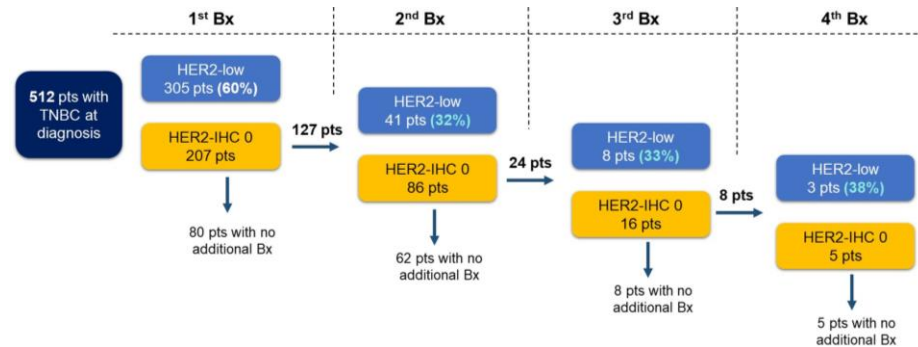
1$^{st}$ Bx

2$^{nd}$ Bx

3$^{rd}$ Bx

4$^{th}$ Bx

**512** pts with TNBC at diagnosis

HER2-low
305 pts **(60%)**

HER2-IHC 0
207 pts

80 pts with no additional Bx

127 pts

HER2-low
41 pts **(32%)**

HER2-IHC 0
86 pts

62 pts with no additional Bx

24 pts

HER2-low
8 pts **(33%)**

HER2-IHC 0
16 pts

8 pts with no additional Bx

8 pts

HER2-low
3 pts **(38%)**

HER2-IHC 0
5 pts

5 pts with no additional Bx